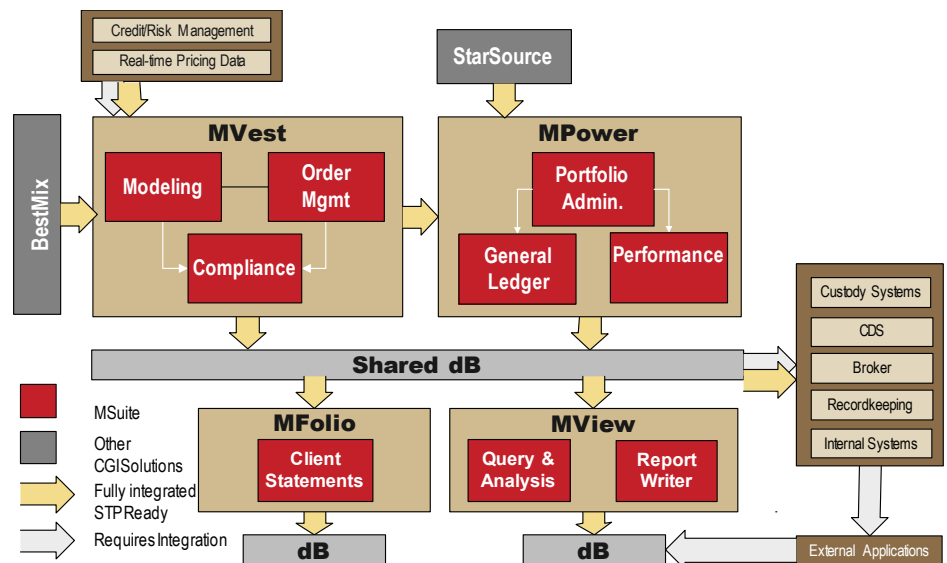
Credit/Risk Management

Real-time Pricing Data

StarSource

BestMix

MVest

Modeling

Order Mgmt

Compliance

MPower

Portfolio Admin.

General Ledger

Performance

Custody Systems

CDS

Broker

Recordkeeping

Internal Systems

Shared dB

MFolio

Client Statements

MView

Query & Analysis

Report Writer

MSuite

Other CGISolutions

Fully integrated STPReady

Requires Integration

dB

dB

External Applications